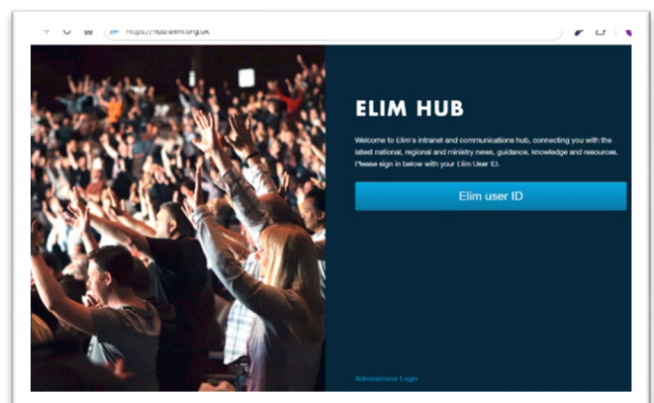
https://hub.elim.org.uk

ELIM HUB

Welcome to Elim's intranet and communications hub, connecting you with the latest national, regional and ministry news, guidance, knowledge and resources. Please sign in below with your Elim User ID.

Elim user ID

Administrator Login